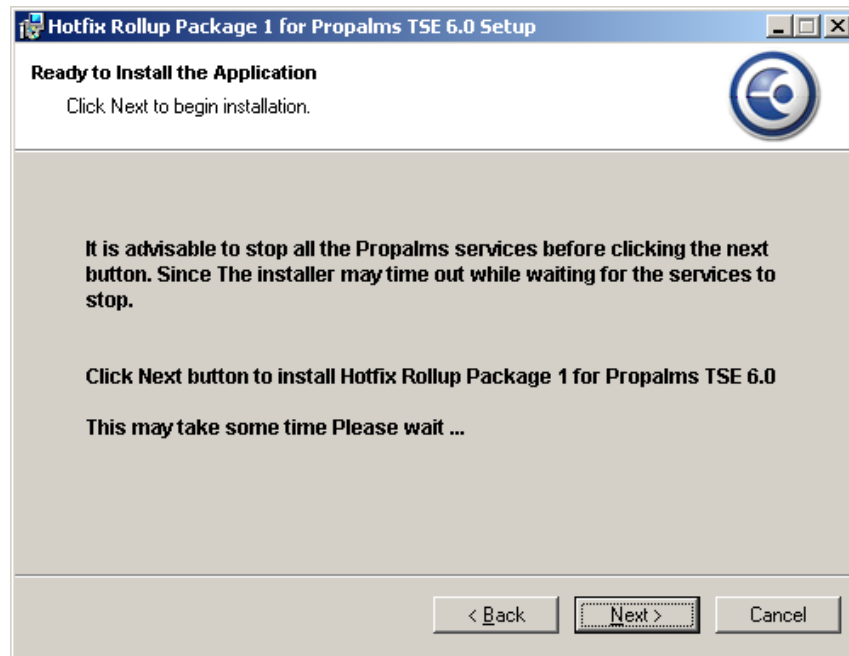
Hotfix Rollup Package 1 for Propalms TSE 6.0 Setup

Ready to Install the Application

Click Next to begin installation.

It is advisable to stop all the Propalms services before clicking the next button. Since The installer may time out while waiting for the services to stop.

Click Next button to install Hotfix Rollup Package 1 for Propalms TSE 6.0

This may take some time Please wait ...

< Back
Next >
Cancel